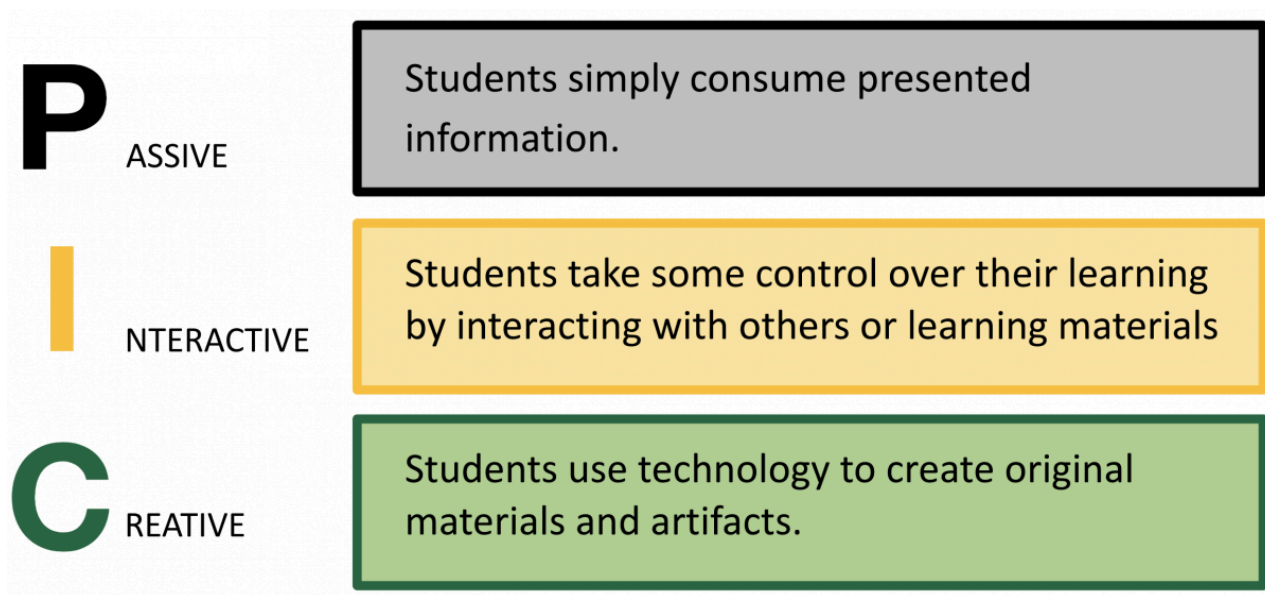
P ASSIVE

Students simply consume presented information.

I NTERACTIVE

Students take some control over their learning by interacting with others or learning materials

C REATIVE

Students use technology to create original materials and artifacts.